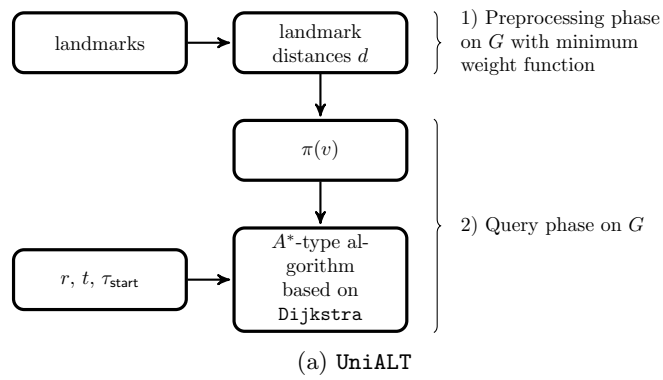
landmarks

landmark distances $d$

1) Preprocessing phase on $G$ with minimum weight function

$\pi(v)$

2) Query phase on $G$

$r$, $t$, $\tau_{\mathsf{start}}$

$A^*$-type algorithm based on Dijkstra

(a) UniALT